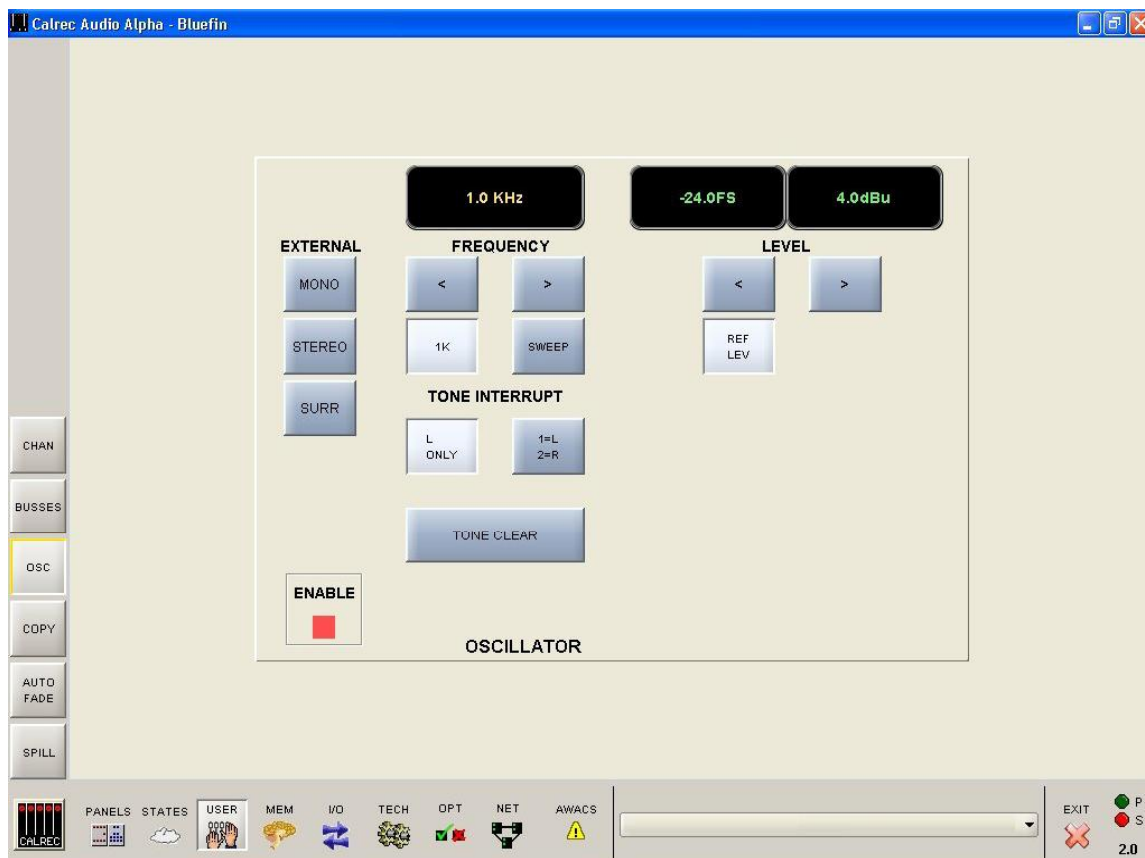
Calrec Audio Alpha - Bluefin

1.0 KHz

-24.0FS

4.0dBu

EXTERNAL

MONO

STEREO

SURR

FREQUENCY

<

>

1K

SWEEP

TONE INTERRUPT

L ONLY

1=L 2=R

TONE CLEAR

LEVEL

<

>

REF LEV

ENABLE

OSCILLATOR

CHAN

BUSSES

OSC

COPY

AUTO FADE

SPILL

CALREC

PANELS

STATES

USER

MEM

I/O

TECH

OPT

NET

AWACS

EXIT

P

S

2.0